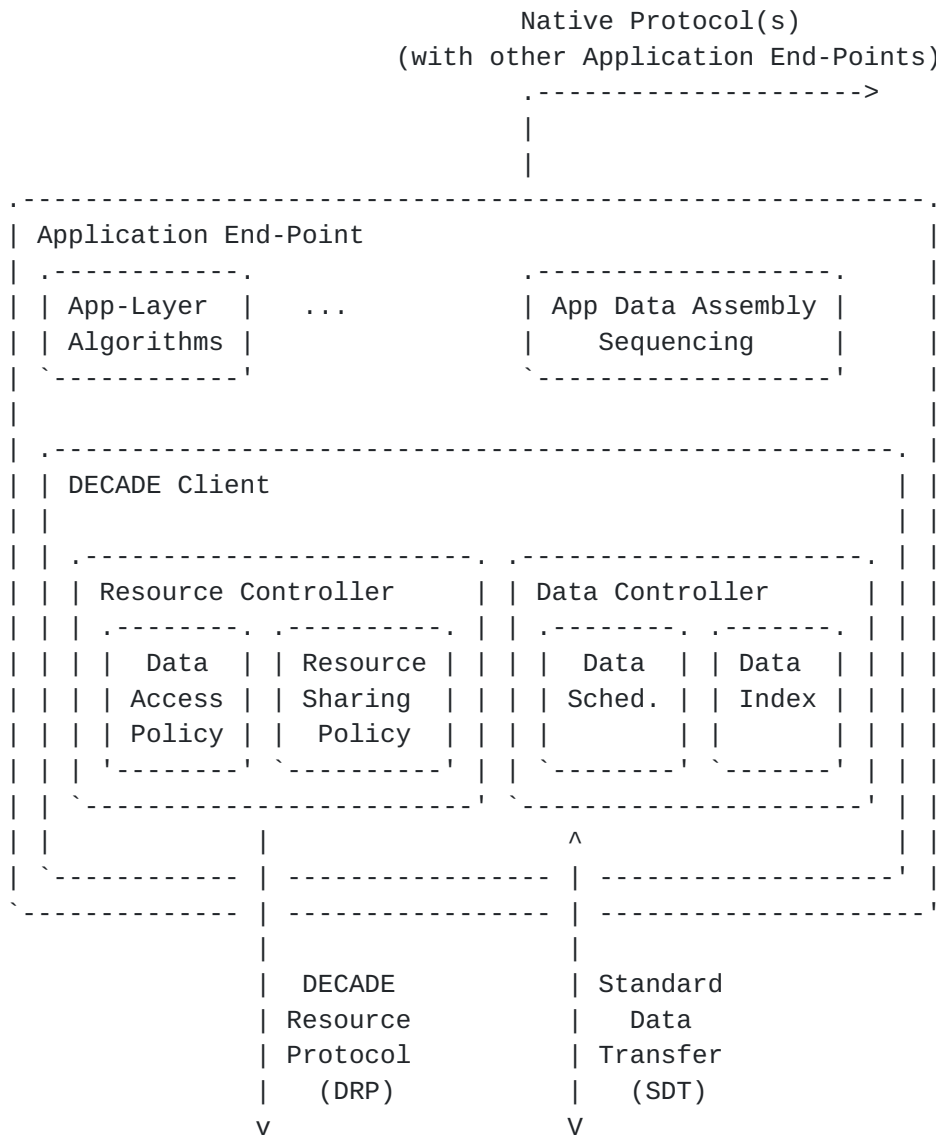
Native Protocol(s)
(with other Application End-Points)

Application End-Point

App-Layer Algorithms

...

App Data Assembly Sequencing

DECADE Client

Resource Controller

Data Access Policy

Resource Sharing Policy

Data Controller

Data Sched.

Data Index

DECADE Resource Protocol (DRP)

Standard Data Transfer (SDT)